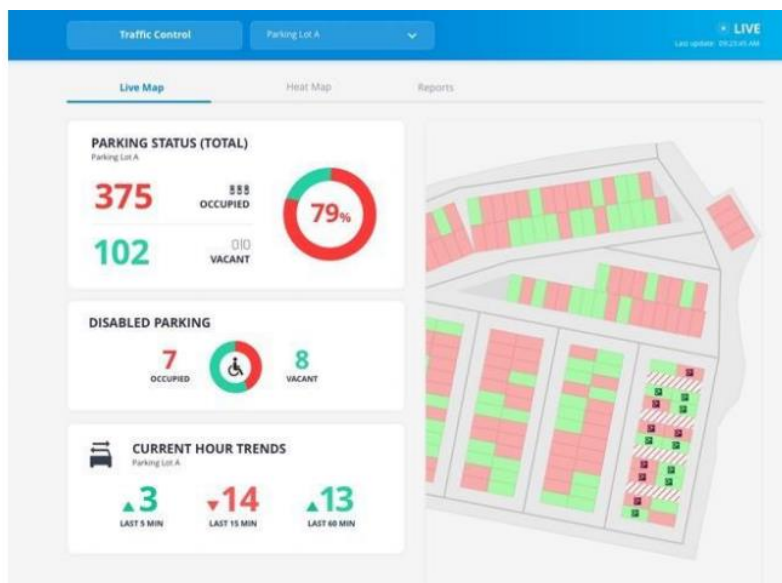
Traffic Control

Parking Lot A

LIVE
Last update: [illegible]

Live Map

Heat Map

Reports

PARKING STATUS (TOTAL)
Parking Lot A

375
OCCUPIED

102
VACANT

79%

DISABLED PARKING

7
OCCUPIED

8
VACANT

CURRENT HOUR TRENDS
Parking Lot A

▲3
LAST 5 MIN

▼14
LAST 15 MIN

▲13
LAST 60 MIN